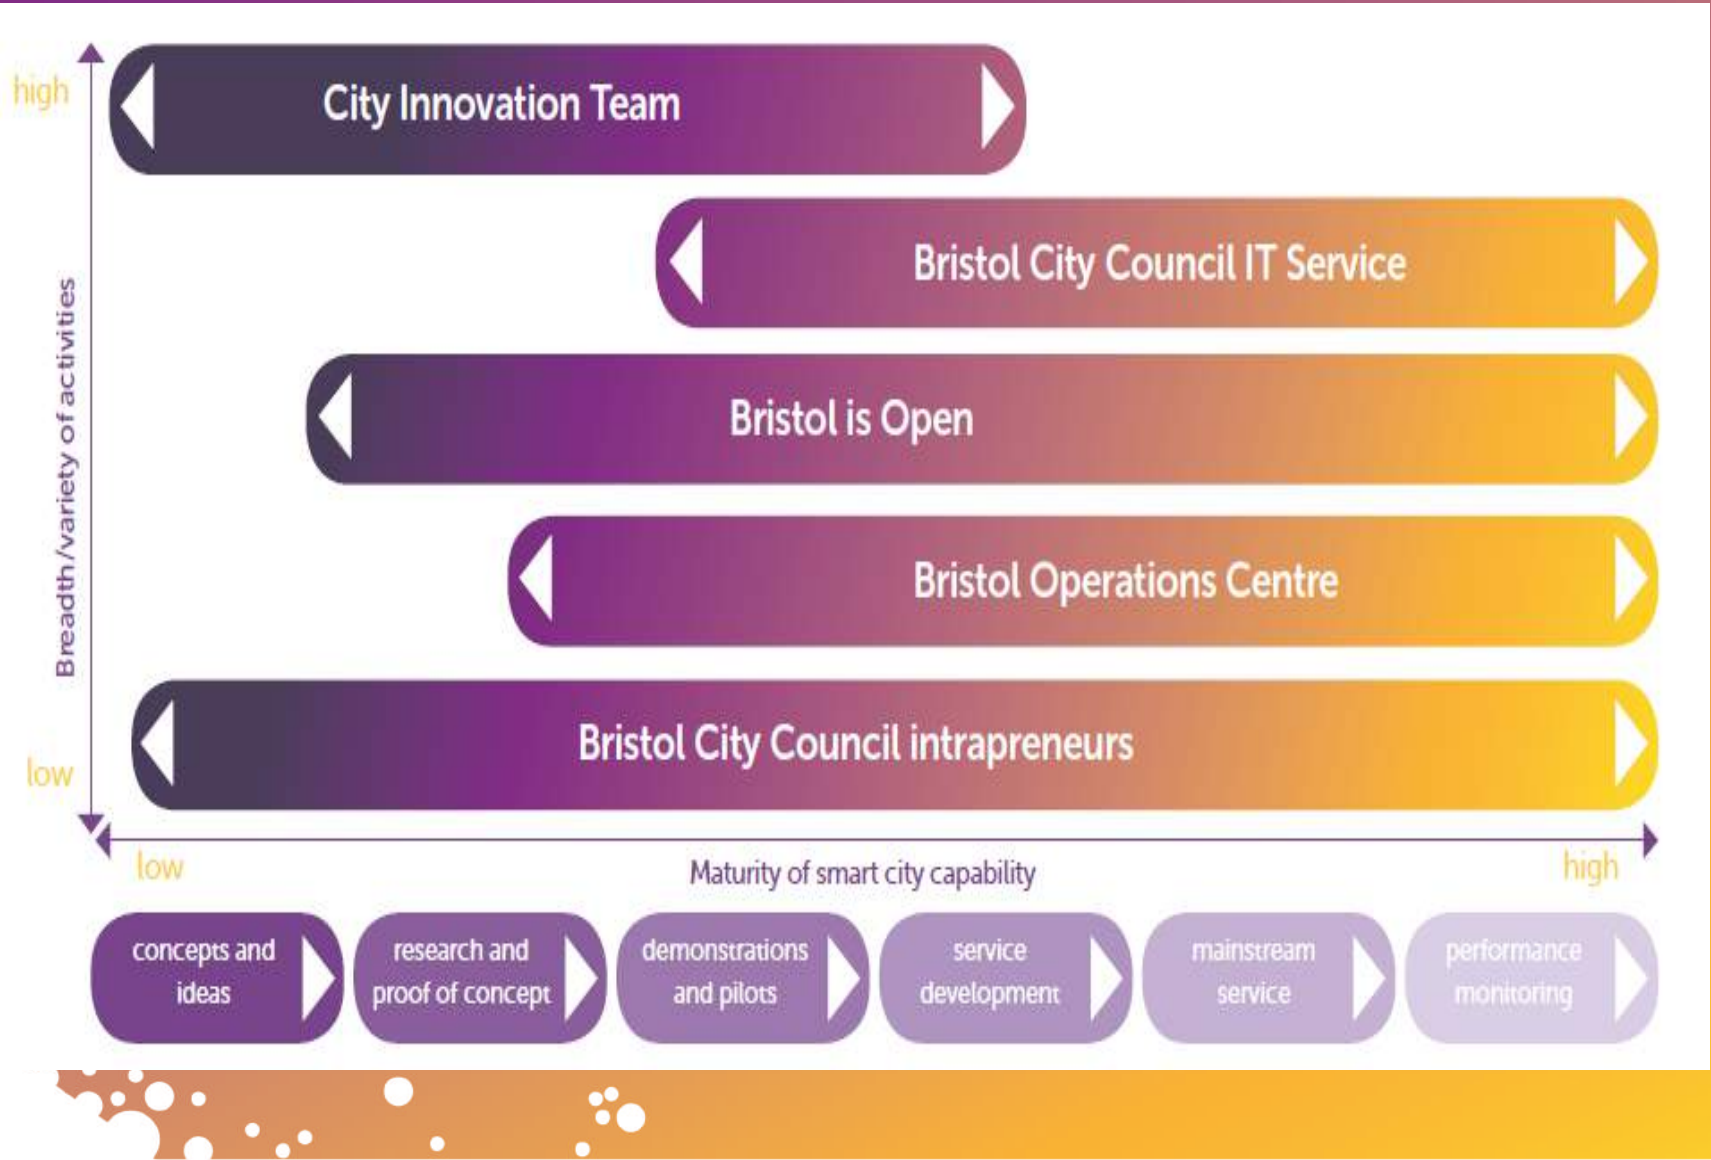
high

City Innovation Team

Bristol City Council IT Service

Bristol is Open

Bristol Operations Centre

Bristol City Council intrapreneurs

low

Breadth/variety of activities

low

Maturity of smart city capability

high

concepts and ideas

research and proof of concept

demonstrations and pilots

service development

mainstream service

performance monitoring